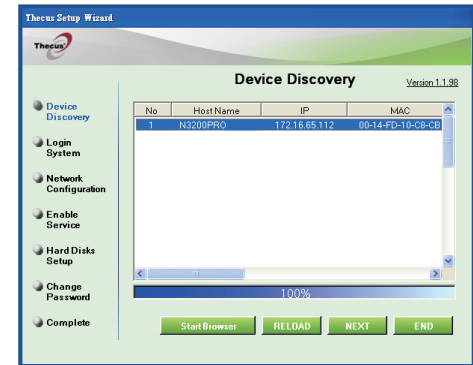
Thecus Setup Wizard

Thecus

Device Discovery

Version 1.1.98

Device Discovery

Login System

Network Configuration

Enable Service

Hard Disks Setup

Change Password

Complete

| No | Host Name | IP | MAC |
|---|---|---|---|
| 1 | N3200PRO | 172.16.65.112 | 00-14-FD-10-C8-CB |

100%

Start Browser

RELOAD

NEXT

END